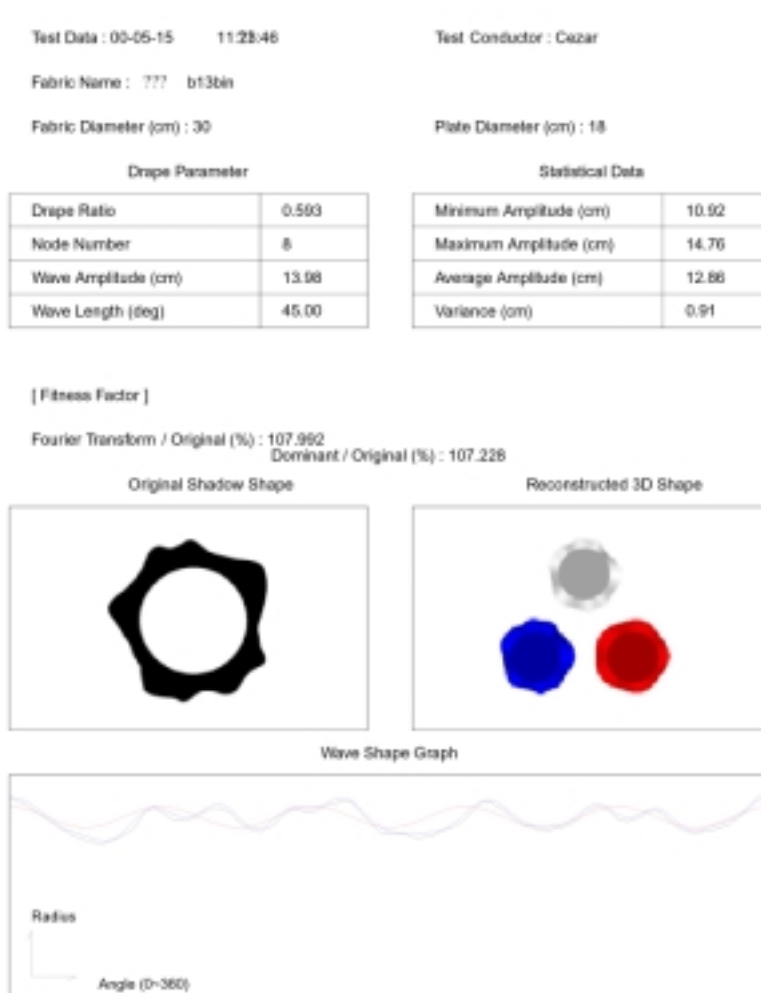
Test Data : 00-05-15 11:28:46

Test Conductor : Cezar

Fabric Name : ??? b13bin

Fabric Diameter (cm) : 30

Plate Diameter (cm) : 18

Drape Parameter

| Drape Ratio | 0.593 |
|---|---|
| Node Number | 8 |
| Wave Amplitude (cm) | 13.98 |
| Wave Length (deg) | 45.00 |

Statistical Data

| Minimum Amplitude (cm) | 10.92 |
|---|---|
| Maximum Amplitude (cm) | 14.76 |
| Average Amplitude (cm) | 12.86 |
| Variance (cm) | 0.91 |

[ Fitness Factor ]

Fourier Transform / Original (%) : 107.992
Dominant / Original (%) : 107.228

Original Shadow Shape

Reconstructed 3D Shape

Wave Shape Graph

Radius

Angle (0~360)